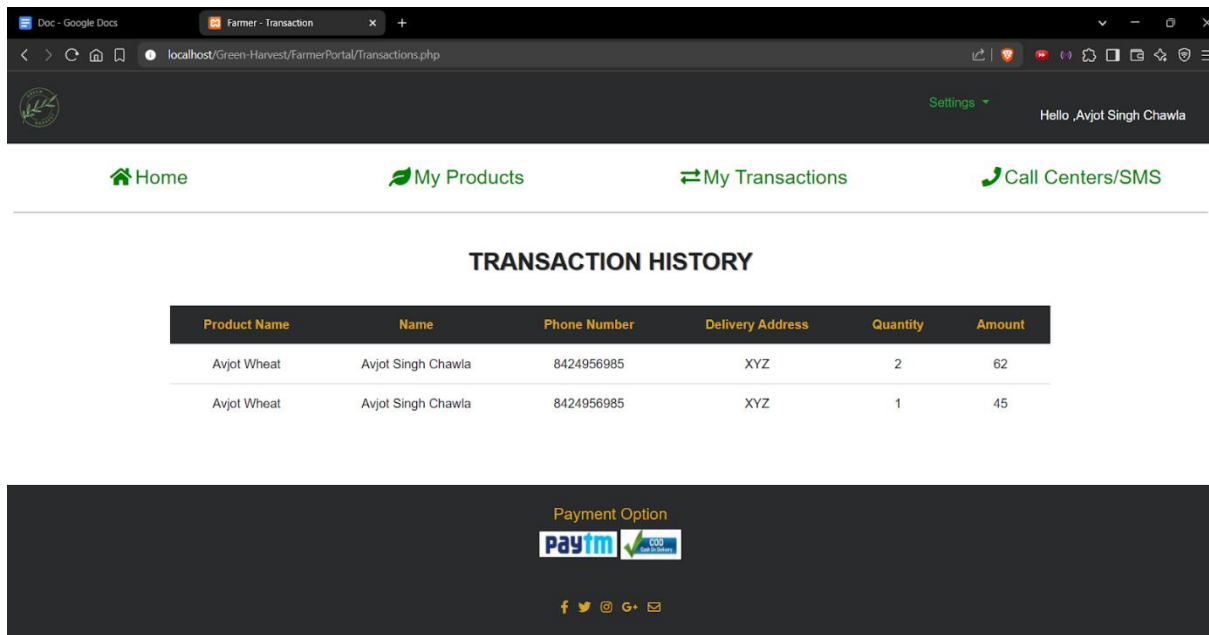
Doc - Google Docs
Farmer - Transaction

localhost/Green-Harvest/FarmerPortal/Transactions.php

Settings
Hello ,Avjot Singh Chawla

Home
My Products
My Transactions
Call Centers/SMS

TRANSACTION HISTORY

| Product Name | Name | Phone Number | Delivery Address | Quantity | Amount |
|---|---|---|---|---|---|
| Avjot Wheat | Avjot Singh Chawla | 8424956985 | XYZ | 2 | 62 |
| Avjot Wheat | Avjot Singh Chawla | 8424956985 | XYZ | 1 | 45 |

Payment Option
Paytm
COD
Cash On Delivery